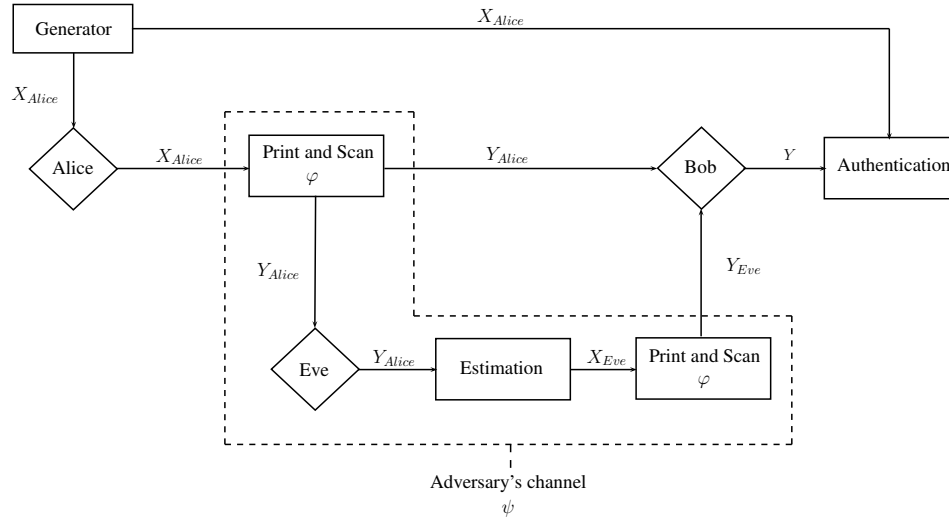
Generator

$X_{Alice}$

$X_{Alice}$

Alice

$X_{Alice}$

Print and Scan
$\varphi$

$Y_{Alice}$

Bob

$Y$

Authentication

$Y_{Alice}$

$Y_{Eve}$

Eve

$Y_{Alice}$

Estimation

$X_{Eve}$

Print and Scan
$\varphi$

Adversary's channel
$\psi$